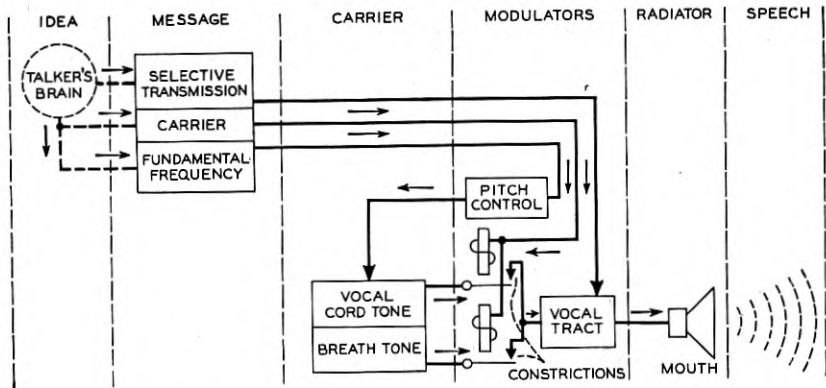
IDEA | MESSAGE | CARRIER | MODULATORS | RADIATOR | SPEECH

TALKER'S BRAIN

SELECTIVE TRANSMISSION

CARRIER

FUNDAMENTAL FREQUENCY

PITCH CONTROL

VOCAL CORD TONE

BREATH TONE

VOCAL TRACT

CONSTRICTIONS

MOUTH